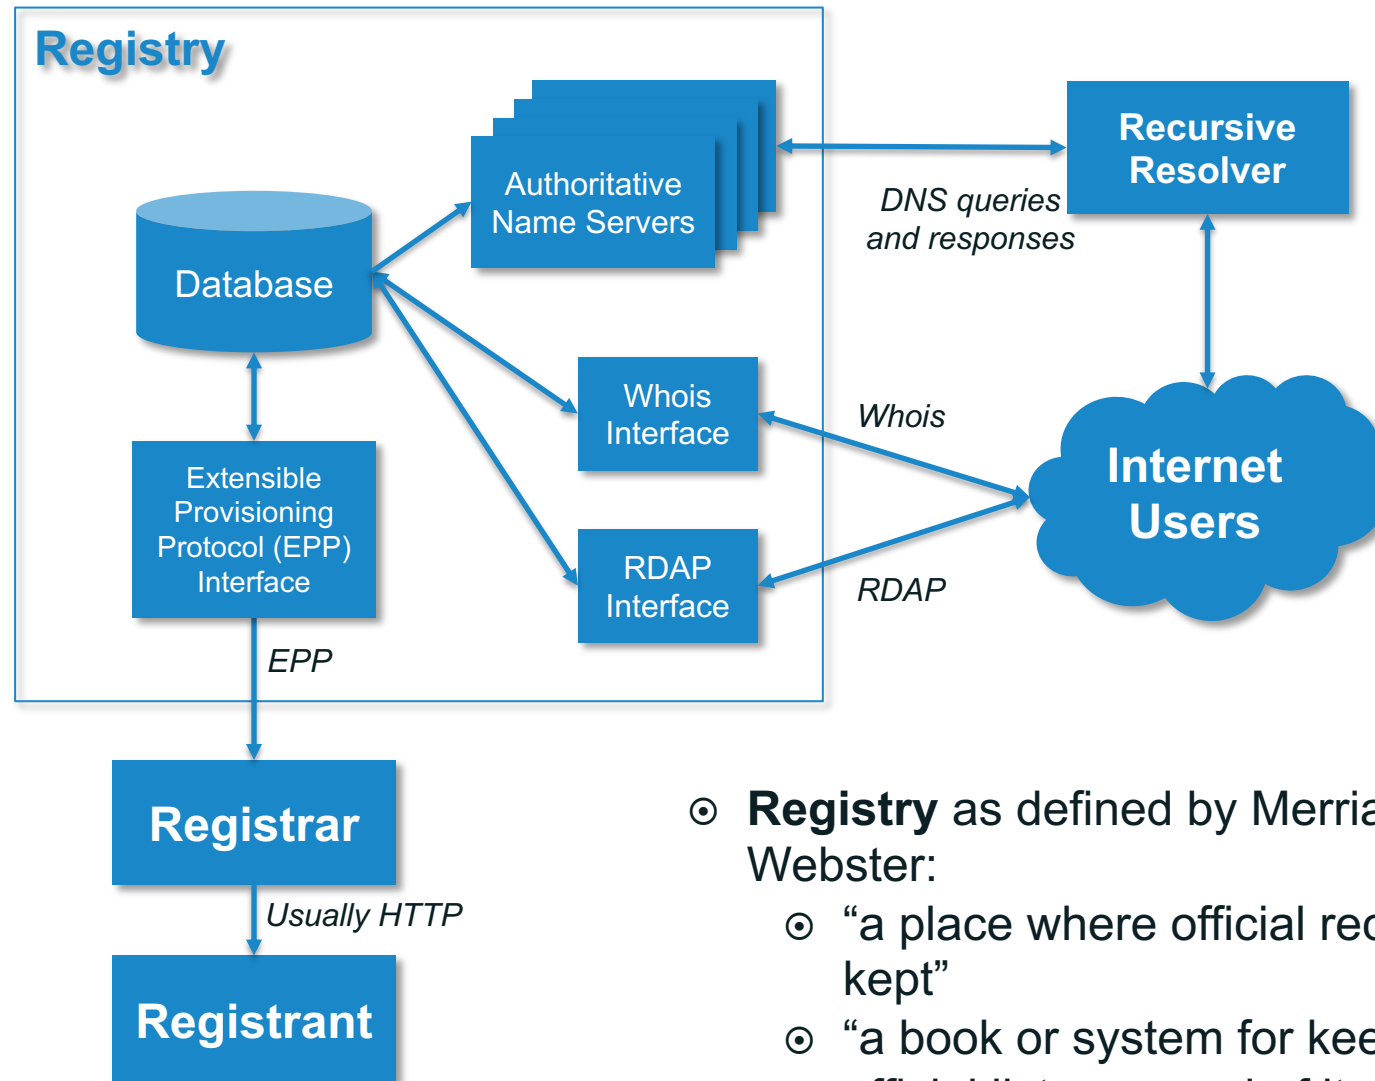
Registry

Database

Authoritative Name Servers

Recursive Resolver

DNS queries and responses

Whois Interface

Whois

Internet Users

Extensible Provisioning Protocol (EPP) Interface

RDAP Interface

RDAP

EPP

Registrar

Usually HTTP

Registrant

⊙ **Registry** as defined by Merria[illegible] Webster:

⊙ "a place where official rec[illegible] kept"

⊙ "a book or system for kee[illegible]

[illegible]